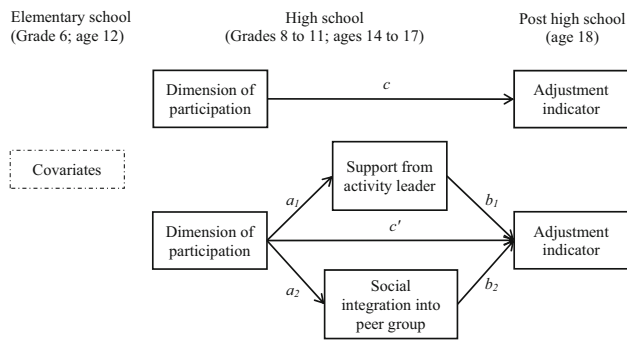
Elementary school
(Grade 6; age 12)

High school
(Grades 8 to 11; ages 14 to 17)

Post high school
(age 18)

Dimension of participation

$c$

Adjustment indicator

Covariates

Support from activity leader

$a_1$

$b_1$

Dimension of participation

$c'$

Adjustment indicator

$a_2$

$b_2$

Social integration into peer group